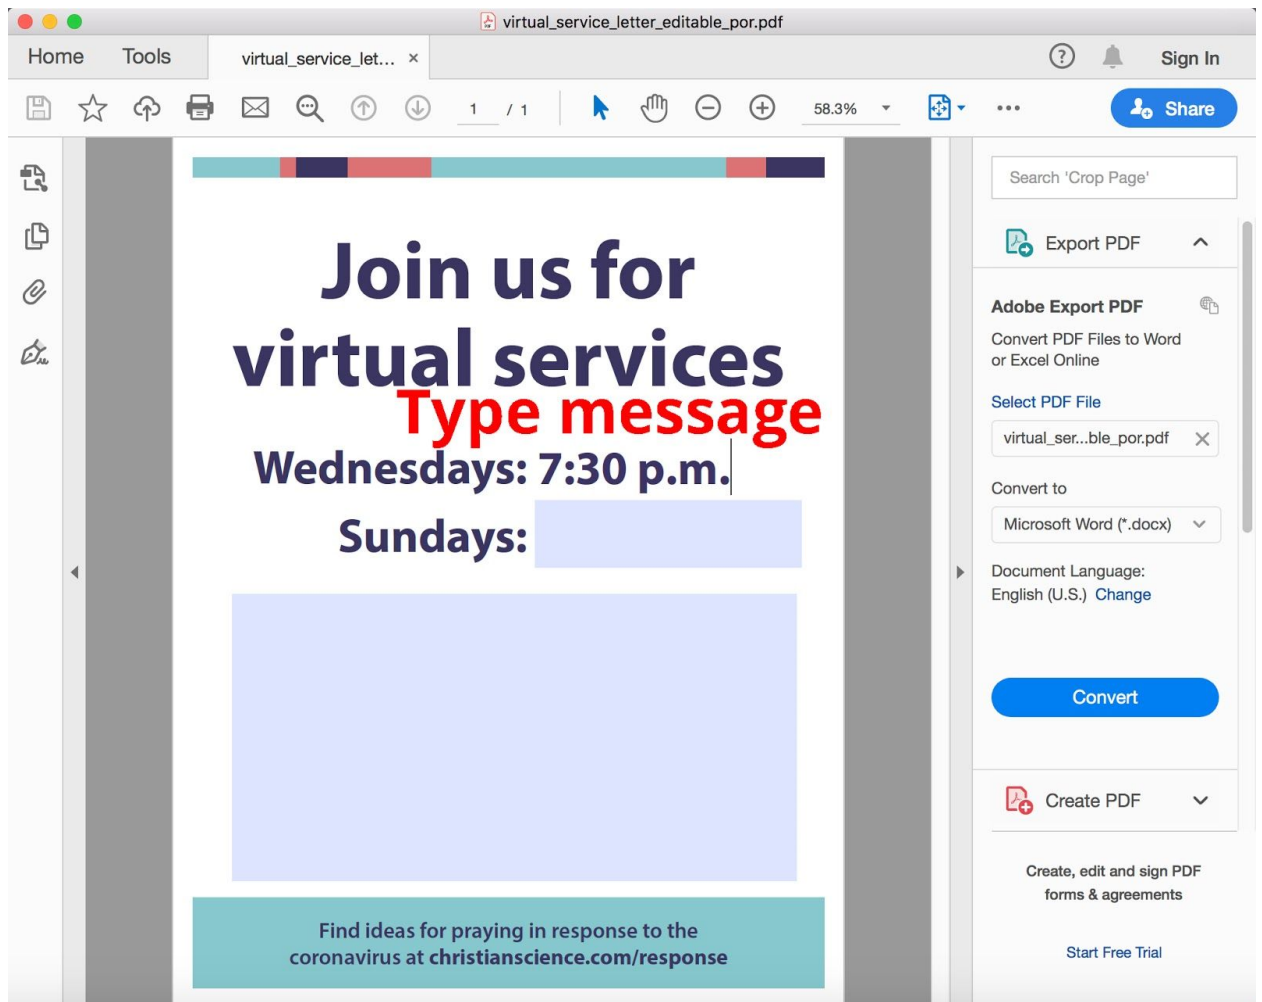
virtual_service_letter_editable_por.pdf

Home Tools virtual_service_let... ×

Sign In

1 / 1 58.3%

Share

Join us for virtual services

Type message

Wednesdays: 7:30 p.m.

Sundays:

Find ideas for praying in response to the coronavirus at christianscience.com/response

Search 'Crop Page'

Export PDF

Adobe Export PDF

Convert PDF Files to Word or Excel Online

Select PDF File

virtual_ser...ble_por.pdf

Convert to

Microsoft Word (*.docx)

Document Language:
English (U.S.) Change

Convert

Create PDF

Create, edit and sign PDF forms & agreements

Start Free Trial